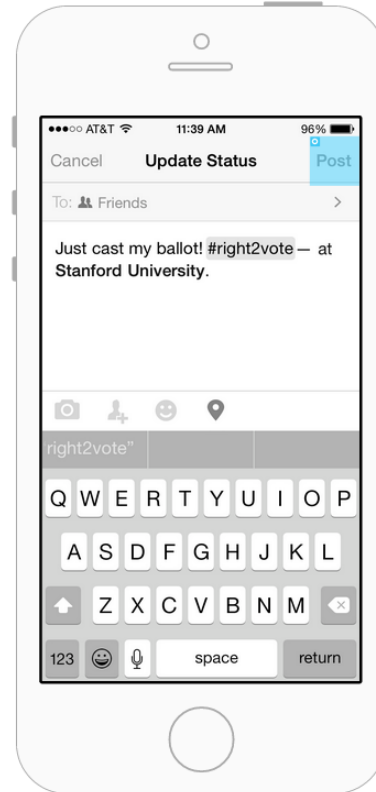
●●●○○ AT&T 11:39 AM 96%

Cancel Update Status Post

To: Friends >

Just cast my ballot! #right2vote — at Stanford University.

right2vote"

Q W E R T Y U I O P

A S D F G H J K L

Z X C V B N M

123 space return